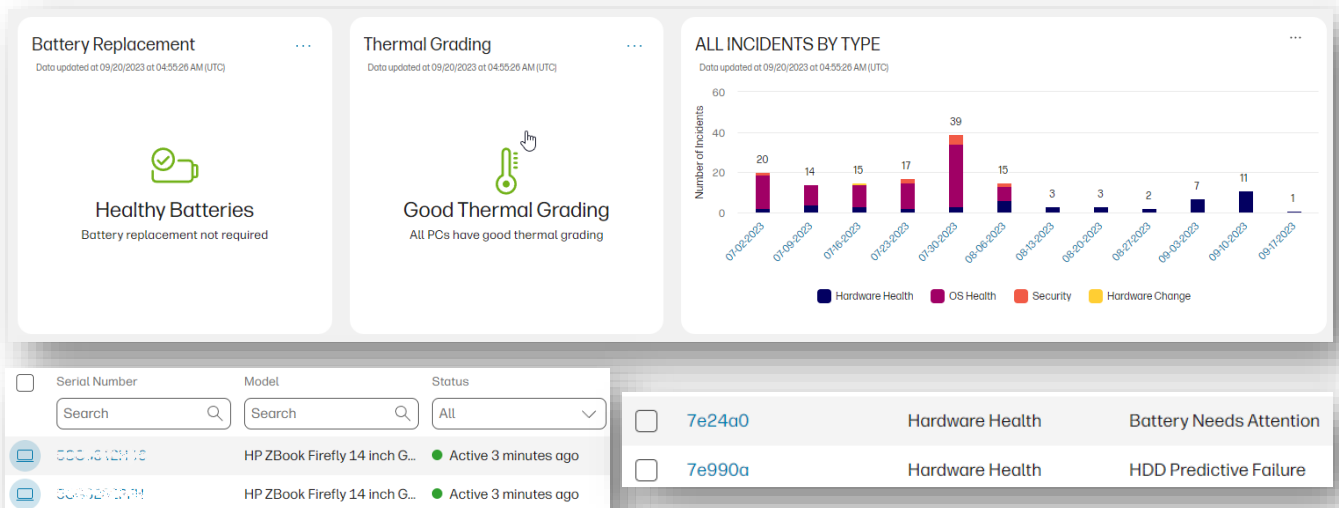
Battery Replacement ···
Data updated at 09/20/2023 at 04:55:26 AM (UTC)

Healthy Batteries
Battery replacement not required

Thermal Grading ···
Data updated at 09/20/2023 at 04:55:26 AM (UTC)

Good Thermal Grading
All PCs have good thermal grading

ALL INCIDENTS BY TYPE ···
Data updated at 09/20/2023 at 04:55:26 AM (UTC)

Number of Incidents
60
40
20
0

20 14 15 17 39 15 3 3 2 7 11 1

07-02-2023 07-09-2023 07-16-2023 07-23-2023 07-30-2023 08-06-2023 08-13-2023 08-20-2023 08-27-2023 09-03-2023 09-10-2023 09-17-2023

Hardware Health OS Health Security Hardware Change

| | Serial Number | Model | Status |
|---|---|---|---|
| | Search | Search | All |
| | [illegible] | HP ZBook Firefly 14 inch G... | Active 3 minutes ago |
| | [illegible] | HP ZBook Firefly 14 inch G... | Active 3 minutes ago |

| | | | |
|---|---|---|---|
| | 7e24a0 | Hardware Health | Battery Needs Attention |
| | 7e990a | Hardware Health | HDD Predictive Failure |